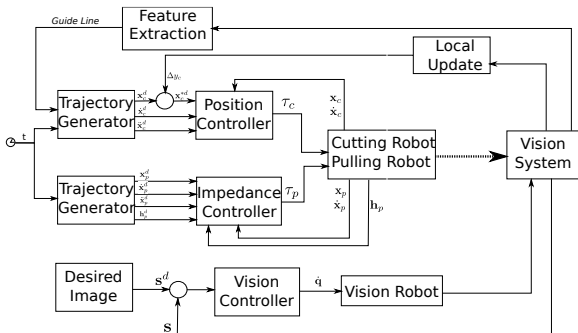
Guide Line

Feature Extraction

Local Update

$\Delta_{\mathbf{y}_c}$

Trajectory Generator

$\mathbf{x}_c^d$

$\mathbf{x}_c^{*d}$

$\dot{\mathbf{x}}_c^d$

$\ddot{\mathbf{x}}_c^d$

Position Controller

$\tau_c$

$\mathbf{x}_c$

$\dot{\mathbf{x}}_c$

t

Cutting Robot
Pulling Robot

Vision System

Trajectory Generator

$\mathbf{x}_p^d$

$\dot{\mathbf{x}}_p^d$

$\ddot{\mathbf{x}}_p^d$

$\mathbf{h}_p^d$

Impedance Controller

$\tau_p$

$\mathbf{x}_p$

$\dot{\mathbf{x}}_p$

$\mathbf{h}_p$

Desired Image

$\mathbf{s}^d$

$\mathbf{s}$

Vision Controller

$\dot{\mathbf{q}}$

Vision Robot